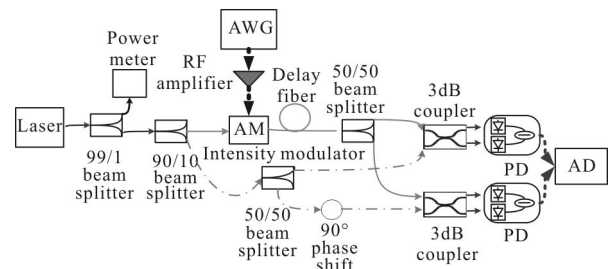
AWG

Power meter

RF amplifier

Delay fiber

50/50 beam splitter

3dB coupler

Laser

AM

Intensity modulator

PD

AD

99/1 beam splitter

90/10 beam splitter

50/50 beam splitter

90° phase shift

3dB coupler

PD